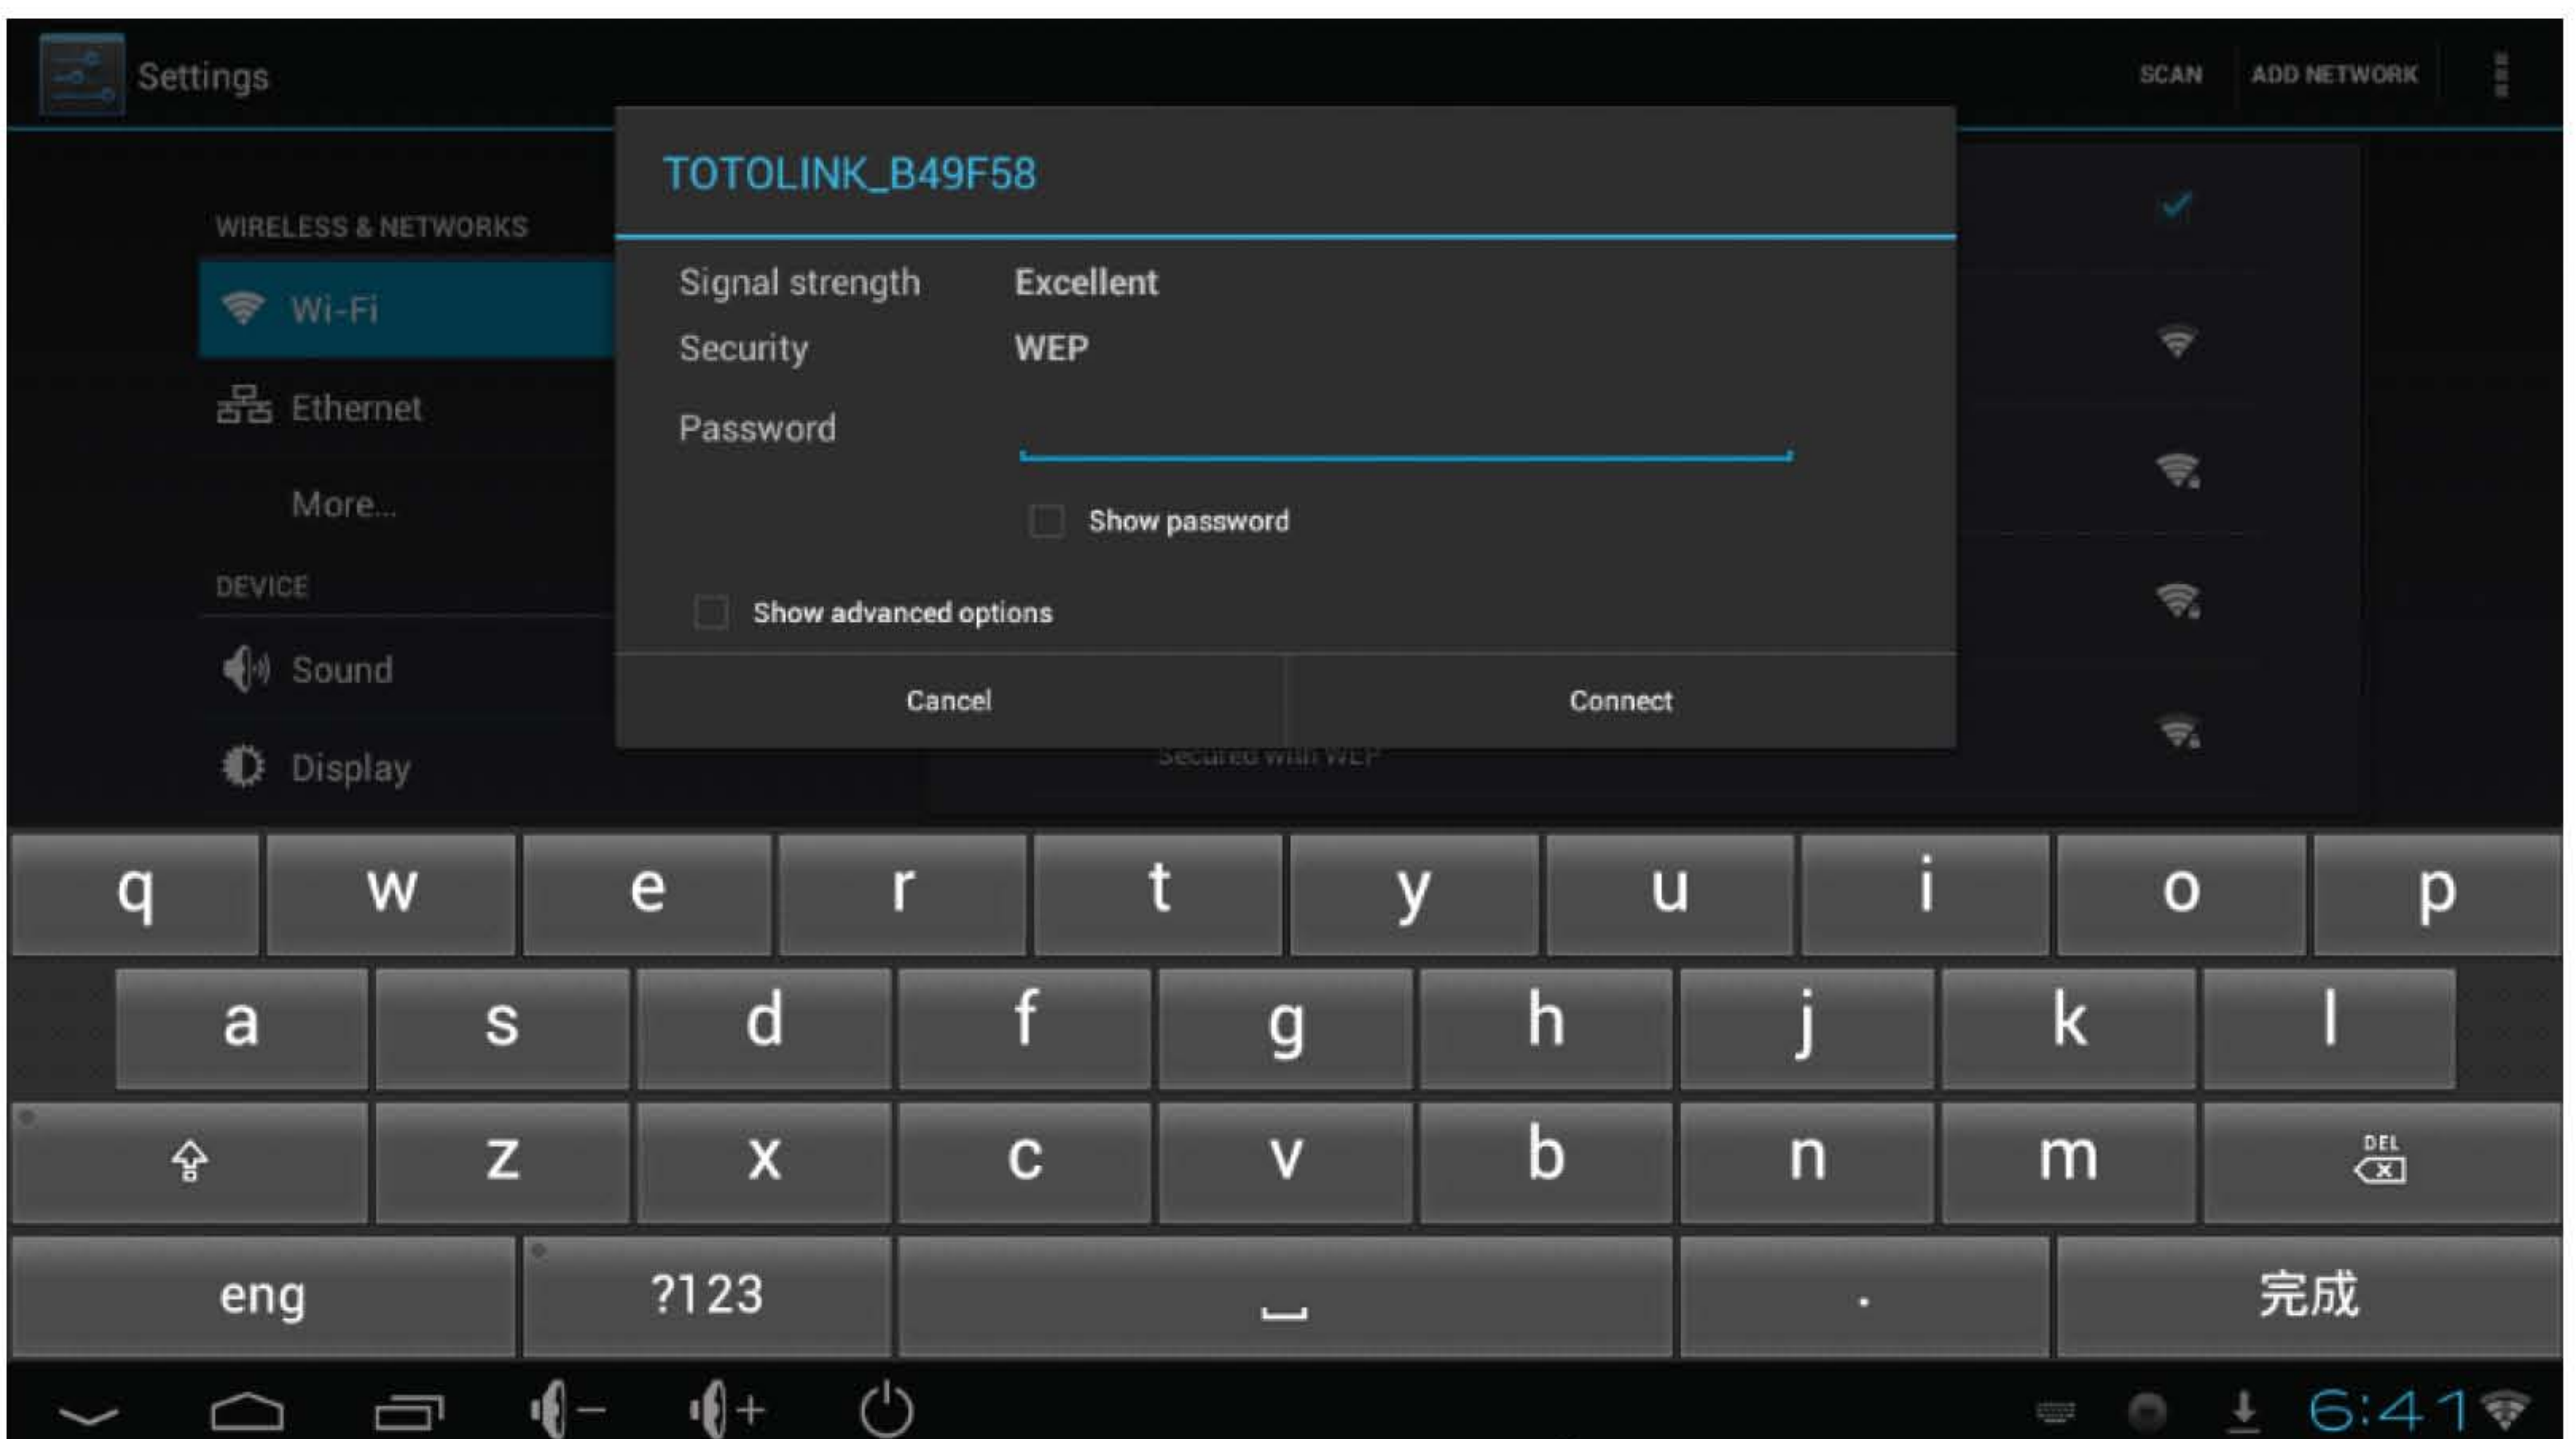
Settings

SCAN ADD NETWORK

WIRELESS & NETWORKS

Wi-Fi

Ethernet

More...

DEVICE

Sound

Display

TOTOLINK_B49F58

Signal strength Excellent

Security WEP

Password

Show password

Show advanced options

Cancel Connect

Secured with WEP

q w e r t y u i o p

a s d f g h j k l

z x c v b n m DEL

eng ?123 . 完成

6:41